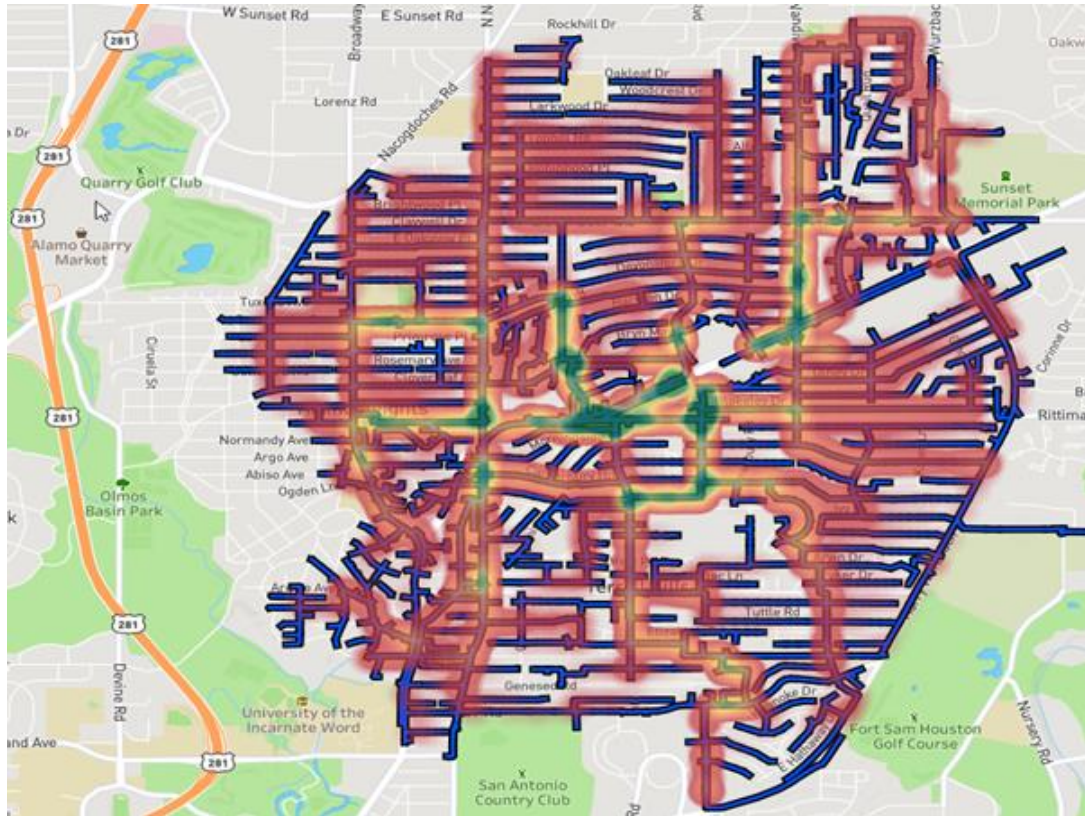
W Sunset Rd
E Sunset Rd
Rockhill Dr
Oakw
281
Broadway
Lorenz Rd
Nacogdoches Rd
Oakleaf Dr
Woodcrest Dr
Larkwood Dr
281
Quarry Golf Club
Sunset Memorial Park
281
Alamo Quarry Market
Tux
Cirula St
Rosemary Ave
Corinne Dr
Rittima
281
Normandy Ave
Argo Ave
Abiso Ave
Ogden Ln
Olmos Basin Park
k
Tuttle Rd
281
Devine Rd
Genesee Rd
University of the Incarnate Word
Fort Sam Houston Golf Course
Nursery Rd
and Ave
281
San Antonio Country Club